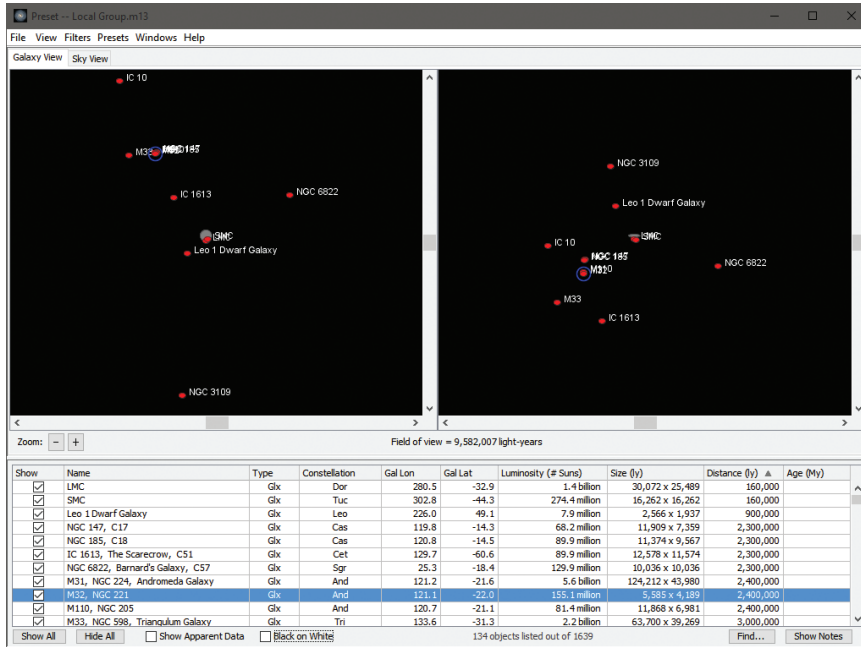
Preset -- Local Group.m13

File View Filters Presets Windows Help

Galaxy View Sky View

IC 10
M33 M32 NGC 147
IC 1613
NGC 6822
SMC
Leo 1 Dwarf Galaxy
NGC 3109

NGC 3109
Leo 1 Dwarf Galaxy
IC 10
SMC
NGC 185
M32
NGC 6822
M33
IC 1613

Zoom: − +

Field of view = 9,582,007 light-years

| Show | Name | Type | Constellation | Gal Lon | Gal Lat | Luminosity (# Suns) | Size (ly) | Distance (ly) ▲ | Age (My) |
|---|---|---|---|---|---|---|---|---|---|
| ☑ | LMC | Glx | Dor | 280.5 | -32.9 | 1.4 billion | 30,072 x 25,489 | 160,000 | |
| ☑ | SMC | Glx | Tuc | 302.8 | -44.3 | 274.4 million | 16,262 x 16,262 | 160,000 | |
| ☑ | Leo 1 Dwarf Galaxy | Glx | Leo | 226.0 | 49.1 | 7.9 million | 2,566 x 1,937 | 900,000 | |
| ☑ | NGC 147, C17 | Glx | Cas | 119.8 | -14.3 | 68.2 million | 11,909 x 7,359 | 2,300,000 | |
| ☑ | NGC 185, C18 | Glx | Cas | 120.8 | -14.5 | 89.9 million | 11,374 x 9,567 | 2,300,000 | |
| ☑ | IC 1613, The Scarecrow, C51 | Glx | Cet | 129.7 | -60.6 | 89.9 million | 12,578 x 11,574 | 2,300,000 | |
| ☑ | NGC 6822, Barnard's Galaxy, C57 | Glx | Sgr | 25.3 | -18.4 | 129.9 million | 10,036 x 10,036 | 2,300,000 | |
| ☑ | M31, NGC 224, Andromeda Galaxy | Glx | And | 121.2 | -21.6 | 5.6 billion | 124,212 x 43,980 | 2,400,000 | |
| ☑ | M32, NGC 221 | Glx | And | 121.1 | -22.0 | 155.1 million | 5,585 x 4,189 | 2,400,000 | |
| ☑ | M110, NGC 205 | Glx | And | 120.7 | -21.1 | 81.4 million | 11,868 x 6,981 | 2,400,000 | |
| ☑ | M33, NGC 598, Triangulum Galaxy | Glx | Tri | 133.6 | -31.3 | 2.2 billion | 63,700 x 39,269 | 3,000,000 | |

Show All Hide All Show Apparent Data Black on White 134 objects listed out of 1639 Find... Show Notes